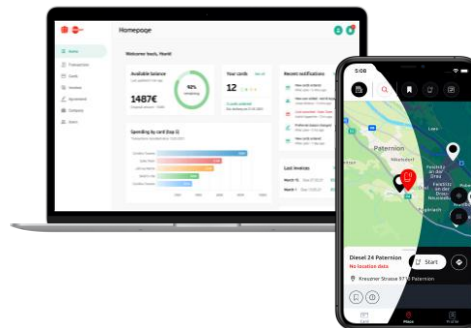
Homepage

Welcome back, Horst!

Available balance

1487€

92%

Your cards

12

Recent notifications

Spending by card (top 5)

Last invoices

5:08

Paternion

Diesel 24 Paternion

No location data

Start

Kreuzner Strasse 57 Paternion